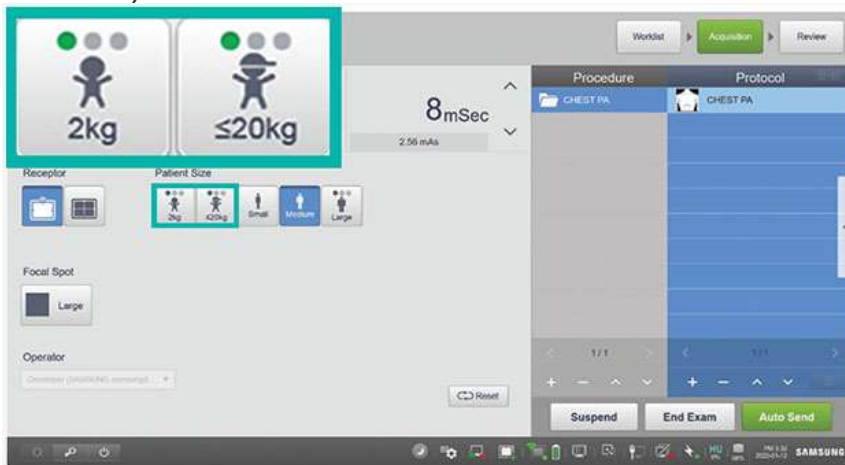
2kg
≤20kg

Worklist
Acquisition
Review

8mSec
2.56 mAs

Procedure
Protocol
CHEST PA
CHEST PA

Receptor
Patient Size
2kg
≤20kg
Small
Medium
Large

Focal Spot
Large

Operator
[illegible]

Reset

1/1
1/1

Suspend
End Exam
Auto Send

SAMSUNG